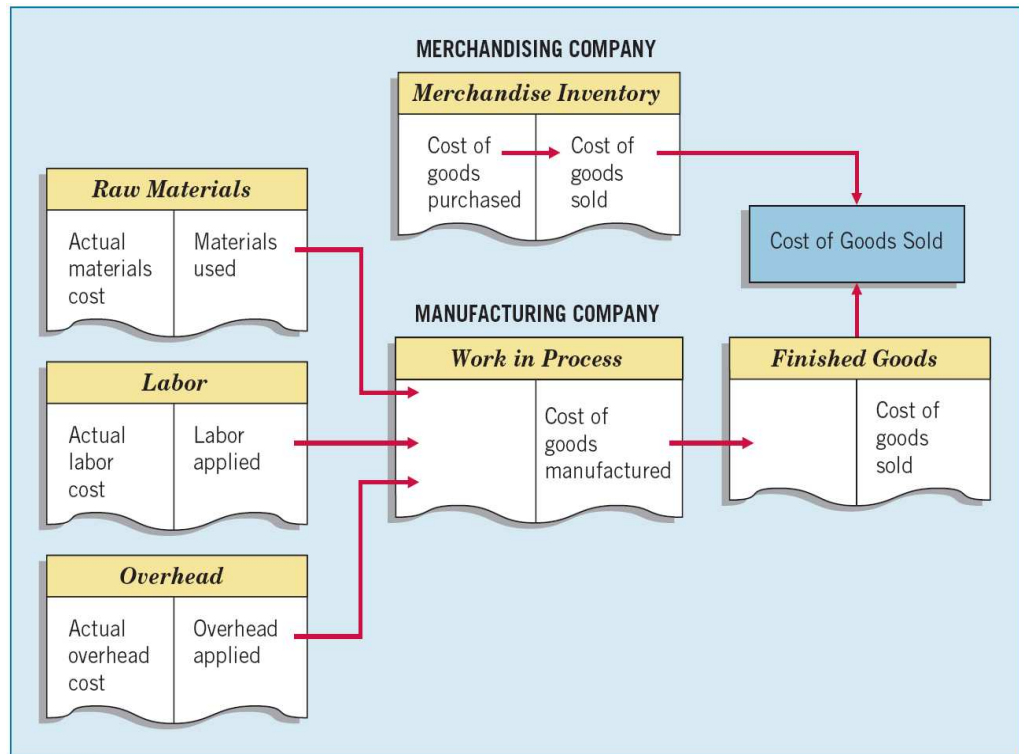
MERCHANDISING COMPANY

Merchandise Inventory

| Cost of goods purchased | Cost of goods sold |
|---|---|

Cost of Goods Sold

Raw Materials

| Actual materials cost | Materials used |
|---|---|

MANUFACTURING COMPANY

Work in Process

| | Cost of goods manufactured |
|---|---|

Finished Goods

| | Cost of goods sold |
|---|---|

Labor

| Actual labor cost | Labor applied |
|---|---|

Overhead

| Actual overhead cost | Overhead applied |
|---|---|